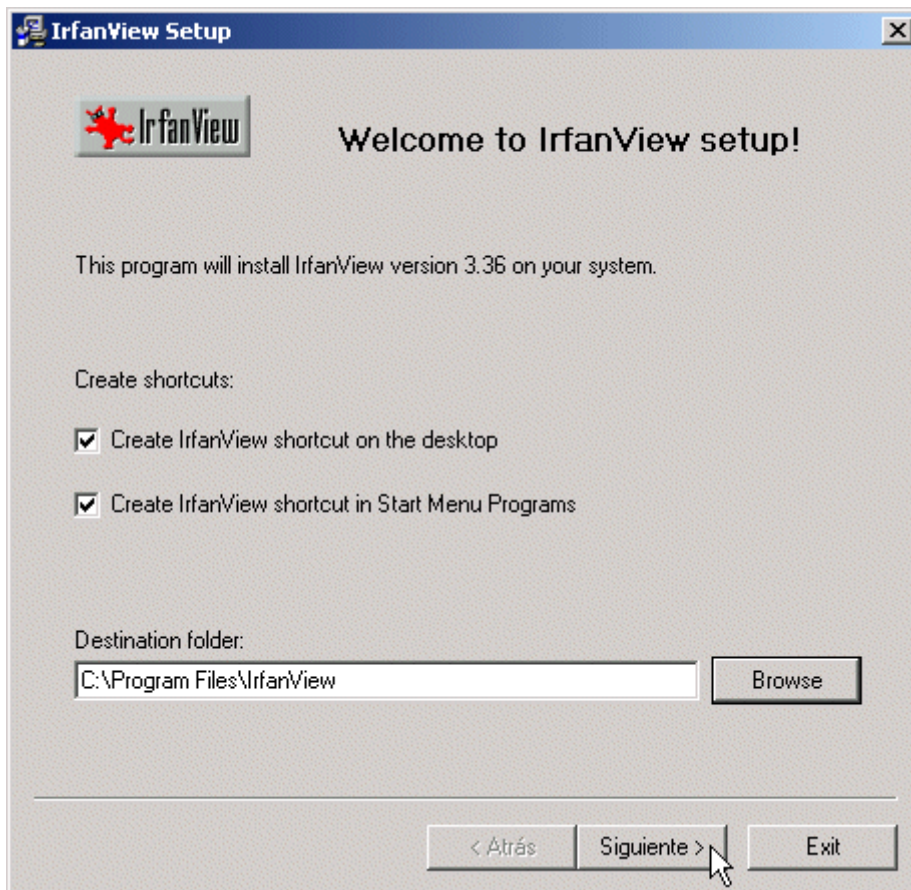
IrfanView Setup

X

IrfanView

Welcome to IrfanView setup!

This program will install IrfanView version 3.36 on your system.

Create shortcuts:

Create IrfanView shortcut on the desktop

Create IrfanView shortcut in Start Menu Programs

Destination folder:

C:\Program Files\IrfanView

Browse

< Atrás

Siguiente >

Exit